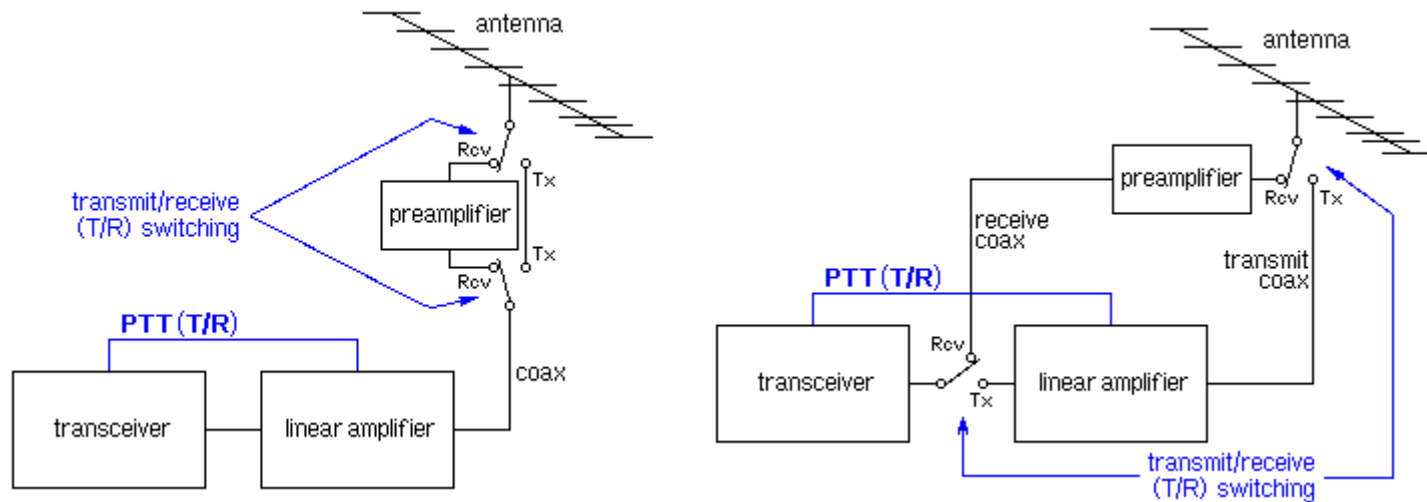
antenna

transmit/receive (T/R) switching

Rcv

Tx

preamplifier

Tx

Rcv

PTT (T/R)

coax

transceiver

linear amplifier

antenna

preamplifier

Rcv

Tx

receive coax

transmit coax

PTT (T/R)

Rcv

transceiver

linear amplifier

Tx

transmit/receive (T/R) switching